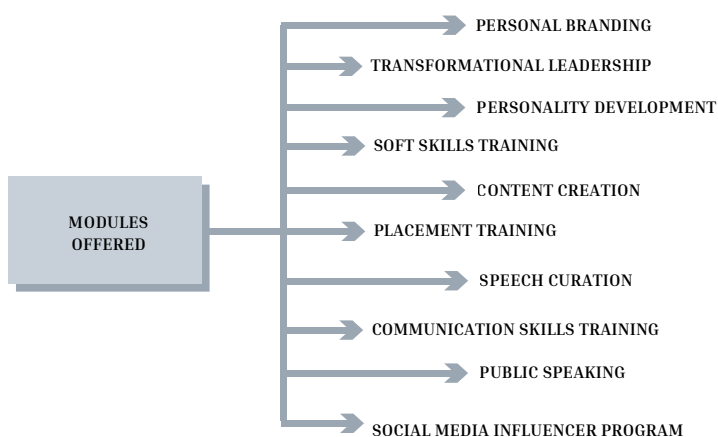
MODULES OFFERED

PERSONAL BRANDING

TRANSFORMATIONAL LEADERSHIP

PERSONALITY DEVELOPMENT

SOFT SKILLS TRAINING

CONTENT CREATION

PLACEMENT TRAINING

SPEECH CURATION

COMMUNICATION SKILLS TRAINING

PUBLIC SPEAKING

SOCIAL MEDIA INFLUENCER PROGRAM